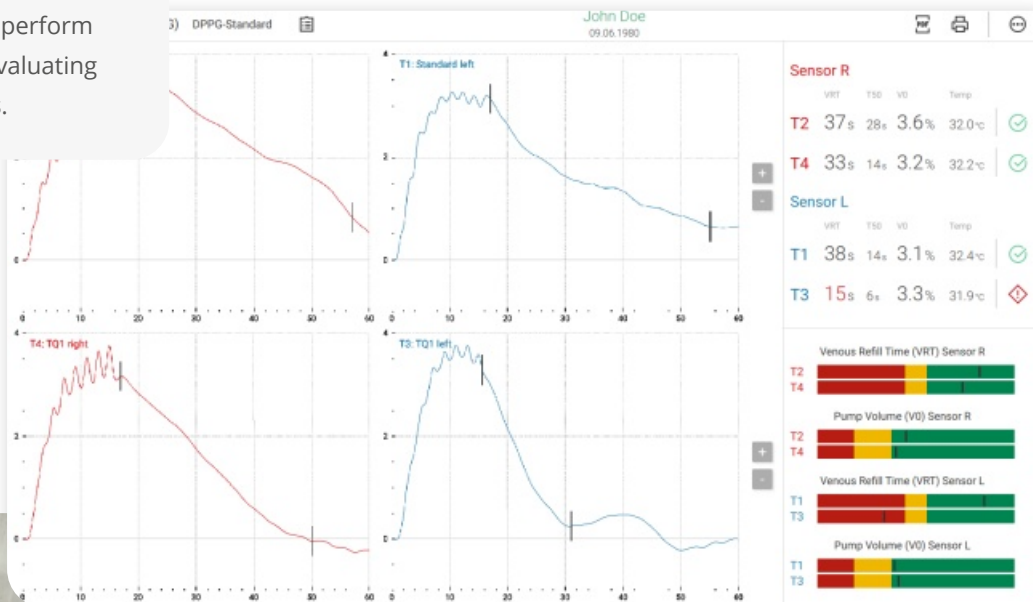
perform
valuating
.

G) DPPG-Standard

John Doe
09.06.1980

T1: Standard left

4
2
0

0 10 20 30 40 50 60

T4: TQ1 right

T3: TQ1 left

4
2
0

0 10 20 30 40 50 60

+
-
+
-

Sensor R

VRT T50 V0 Temp

T2 37s 28s 3.6% 32.0°C

T4 33s 14s 3.2% 32.2°C

Sensor L

VRT T50 V0 Temp

T1 38s 14s 3.1% 32.4°C

T3 15s 6s 3.3% 31.9°C

Venous Refill Time (VRT) Sensor R
T2
T4

Pump Volume (V0) Sensor R
T2
T4

Venous Refill Time (VRT) Sensor L
T1
T3

Pump Volume (V0) Sensor L
T1
T3